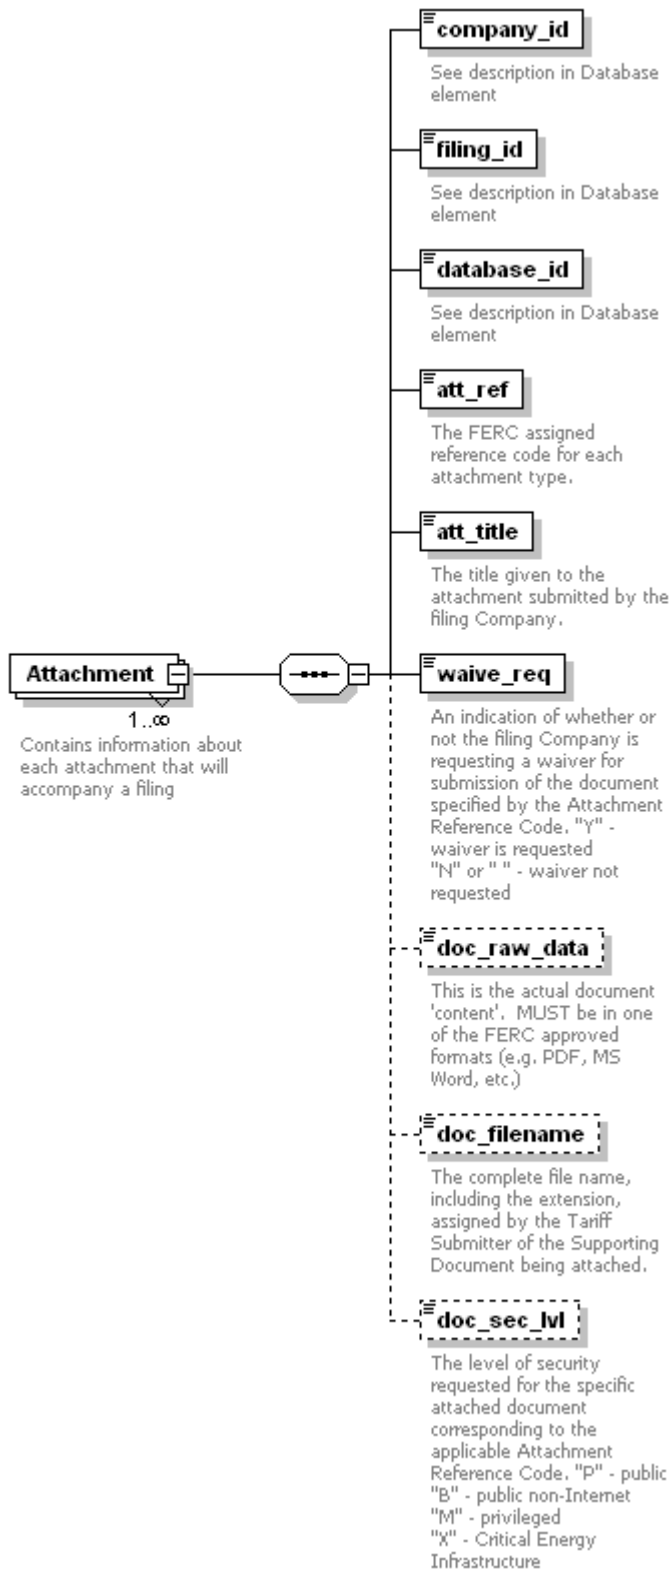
Attachment

1..∞

Contains information about each attachment that will accompany a filing

company_id

See description in Database element

filing_id

See description in Database element

database_id

See description in Database element

att_ref

The FERC assigned reference code for each attachment type.

att_title

The title given to the attachment submitted by the filing Company.

waive_req

An indication of whether or not the filing Company is requesting a waiver for submission of the document specified by the Attachment Reference Code. "Y" - waiver is requested "N" or " " - waiver not requested

doc_raw_data

This is the actual document 'content'. MUST be in one of the FERC approved formats (e.g. PDF, MS Word, etc.)

doc_filename

The complete file name, including the extension, assigned by the Tariff Submitter of the Supporting Document being attached.

doc_sec_lvl

The level of security requested for the specific attached document corresponding to the applicable Attachment Reference Code. "P" - public "B" - public non-Internet "M" - privileged "X" - Critical Energy Infrastructure